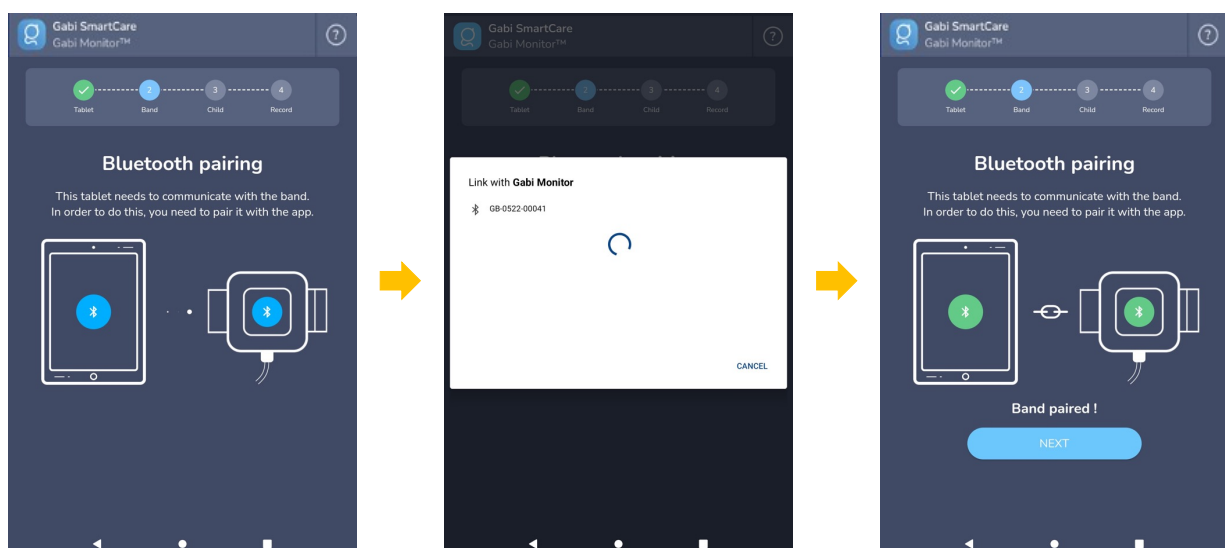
Gabi SmartCare
Gabi Monitor™

?

Tablet
2 Band
3 Child
4 Record

Bluetooth pairing

This tablet needs to communicate with the band. In order to do this, you need to pair it with the app.

Gabi SmartCare
Gabi Monitor™

?

Tablet
2 Band
3 Child
4 Record

Link with **Gabi Monitor**

GB-0522-00041

CANCEL

Gabi SmartCare
Gabi Monitor™

?

Tablet
2 Band
3 Child
4 Record

Bluetooth pairing

This tablet needs to communicate with the band. In order to do this, you need to pair it with the app.

Band paired !

NEXT